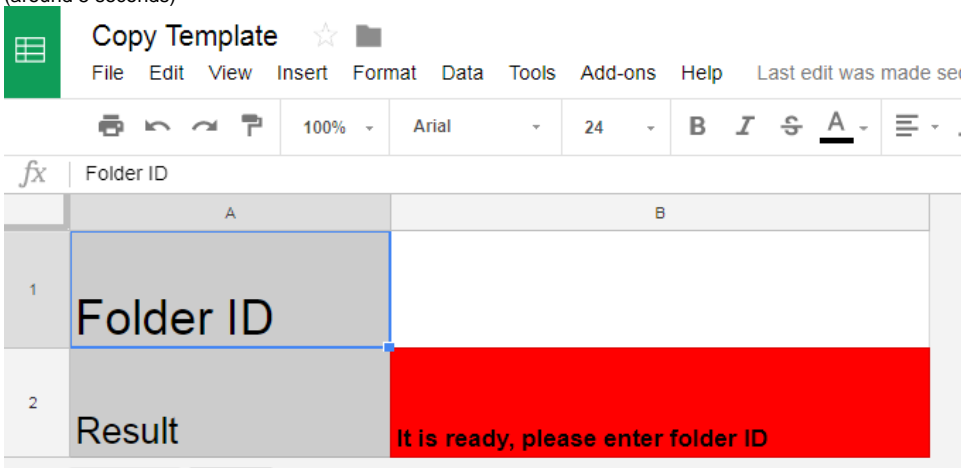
(around 5 seconds)

Copy Template

File Edit View Insert Format Data Tools Add-ons Help Last edit was made se

100% Arial 24 B I S A

fx Folder ID

| | A | B |
|---|---|---|
| 1 | Folder ID | |
| 2 | Result | It is ready, please enter folder ID |